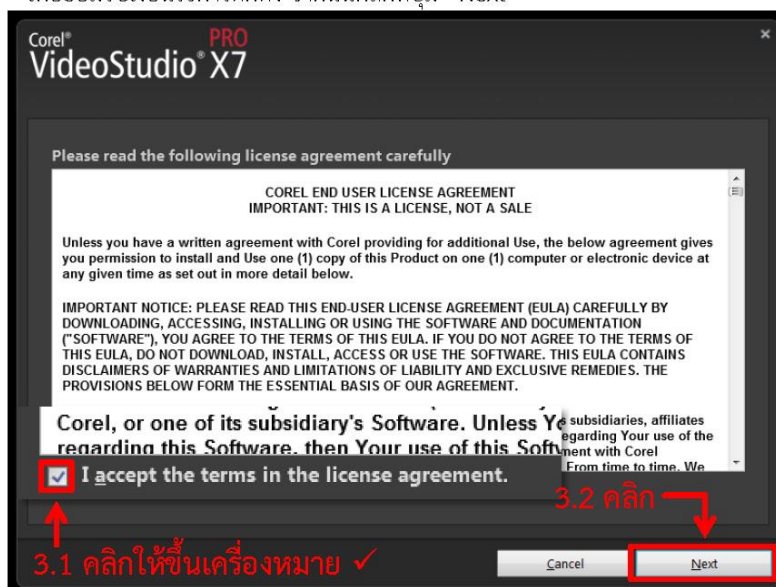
Corel® VideoStudio® PRO X7

Please read the following license agreement carefully

COREL END USER LICENSE AGREEMENT
IMPORTANT: THIS IS A LICENSE, NOT A SALE

Unless you have a written agreement with Corel providing for additional Use, the below agreement gives you permission to install and Use one (1) copy of this Product on one (1) computer or electronic device at any given time as set out in more detail below.

IMPORTANT NOTICE: PLEASE READ THIS END-USER LICENSE AGREEMENT (EULA) CAREFULLY BY DOWNLOADING, ACCESSING, INSTALLING OR USING THE SOFTWARE AND DOCUMENTATION ("SOFTWARE"), YOU AGREE TO THE TERMS OF THIS EULA. IF YOU DO NOT AGREE TO THE TERMS OF THIS EULA, DO NOT DOWNLOAD, INSTALL, ACCESS OR USE THE SOFTWARE. THIS EULA CONTAINS DISCLAIMERS OF WARRANTIES AND LIMITATIONS OF LIABILITY AND EXCLUSIVE REMEDIES. THE PROVISIONS BELOW FORM THE ESSENTIAL BASIS OF OUR AGREEMENT.

Corel, or one of its subsidiary's Software. Unless Yo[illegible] subsidiaries, affiliates
regarding this Software, then Your use of this Softw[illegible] regarding Your use of the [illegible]ment with Corel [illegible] From time to time. We

I accept the terms in the license agreement.

3.2 คลิก

3.1 คลิกให้ขึ้นเครื่องหมาย ✓

Cancel

Next